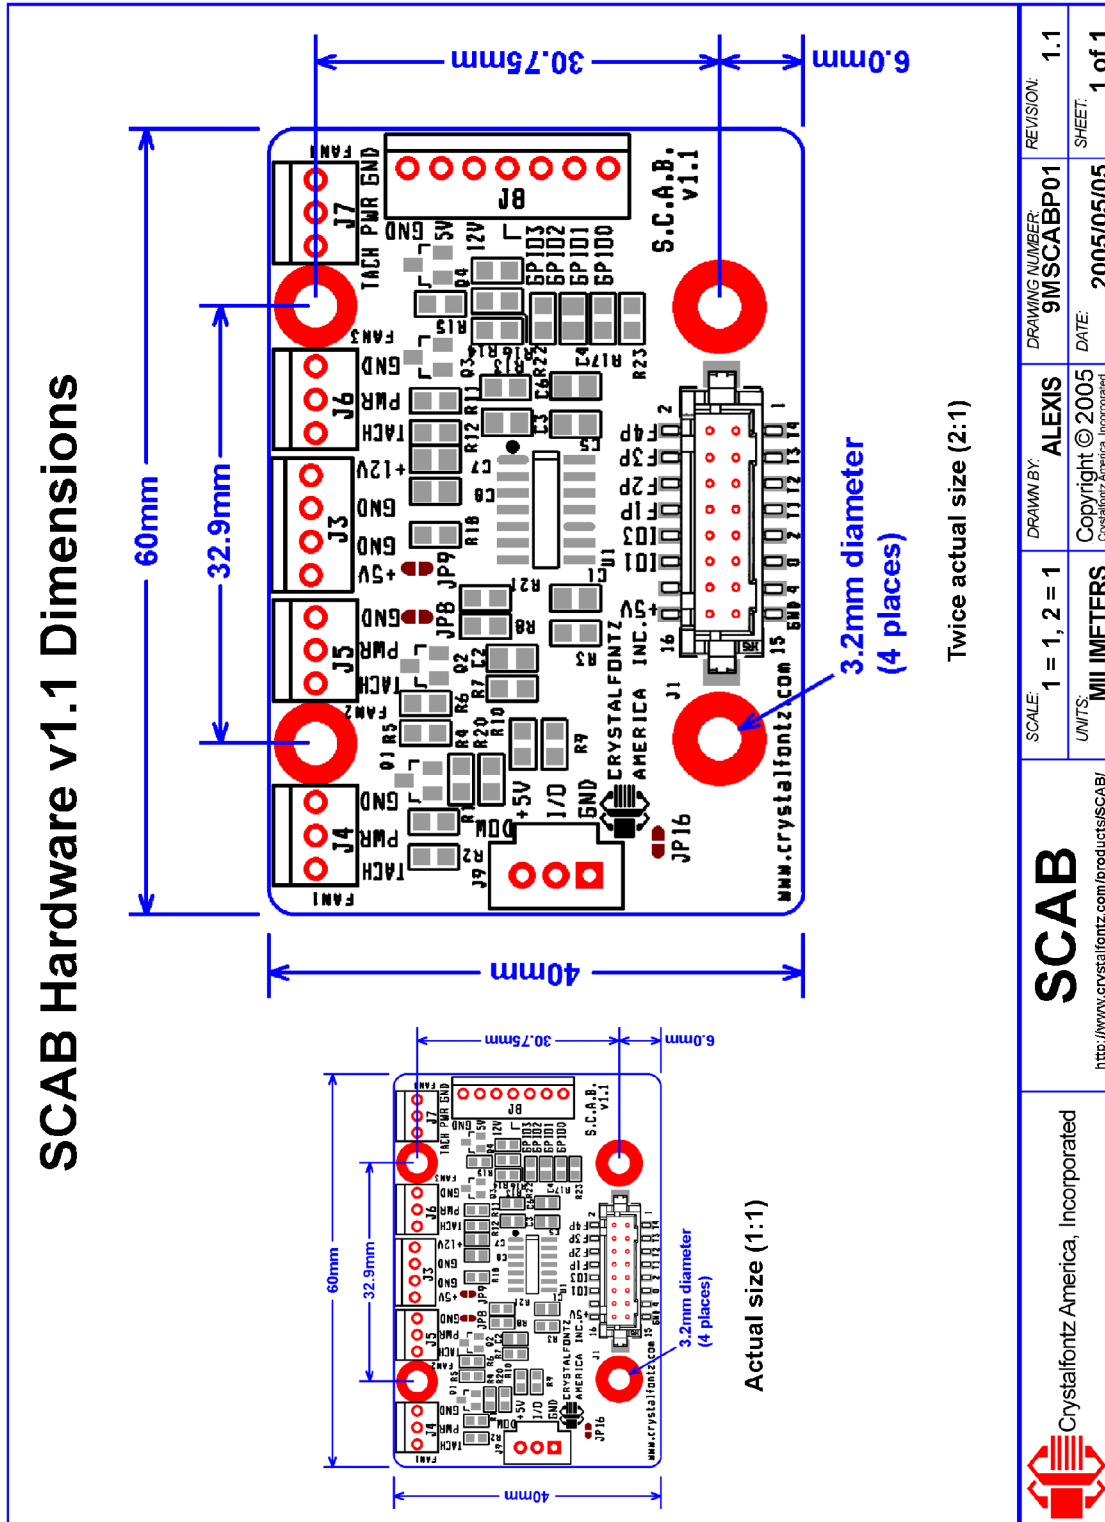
SCAB Hardware v1.1 Dimensions

30.75mm
6.0mm
60mm
32.9mm
40mm
3.2mm diameter
(4 places)
Twice actual size (2:1)

FAN4
GND
PWR
TACH
J7
J8
S.C.A.B.
v1.1
GND
5V
12V
GPIO3
GPIO2
GPIO1
GPIO0
Q4
R15
FAN3
GND
PWR
TACH
J6
R16
R13
R22
R14
R17
R23
Q3
R11
C6
C4
R12
C3
C5
C7
+12V
GND
GND
+5V
J3
C8
R18
JP9
U1
F4P
F3P
F2P
F1P
IO3
IO1
+5V
16
2
1
14
13
12
11
10
8
6
4
GND
15
SK
GND
PWR
TACH
J5
JP8
R21
R8
R3
FAN2
Q2
C2
R6
R7
R20
R10
R5
Q1
R4
R9
CRYSTALFONTZ
AMERICA INC.
J1
GND
PWR
TACH
J4
R1
R2
DOW
+5V
I/O
GND
J9
JP16
FAN1
www.crystalfontz.com

30.75mm
6.0mm
60mm
32.9mm
40mm
3.2mm diameter
(4 places)
Actual size (1:1)

Crystalfontz America, Incorporated
SCAB
http://www.crystalfontz.com/products/SCAB/
SCALE:
1 = 1, 2 = 1
UNITS:
MILLIMETERS
DRAWN BY:
ALEXIS
Copyright © 2005
Crystalfontz America, Incorporated
DRAWING NUMBER:
9MSCABP01
DATE:
2005/05/05
REVISION:
1.1
SHEET:
1 of 1